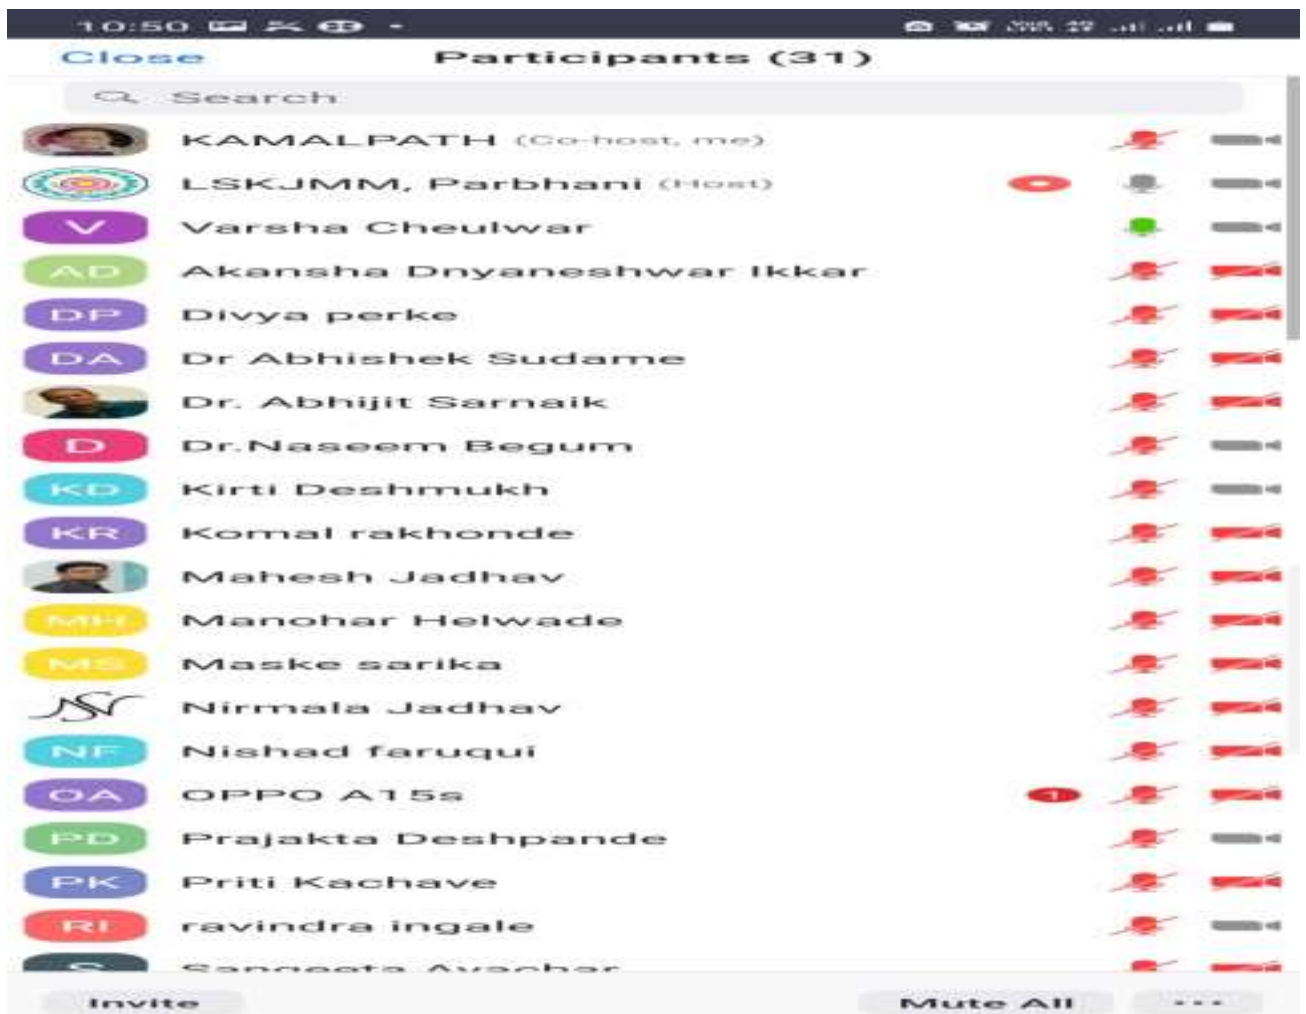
10:50

Close Participants (31)

Search

KAMALPATH (Co-host, me)

LSKJMM, Parbhani (Host)

V Varsha Cheulwar

AD Akansha Dnyaneshwar Ikkar

DP Divya perke

DA Dr Abhishek Sudame

Dr. Abhijit Sarnaik

D Dr.Naseem Begum

KD Kirti Deshmukh

KR Komal rakhonde

Mahesh Jadhav

MH Manohar Helwade

MS Maske sarika

Nirmala Jadhav

NF Nishad faruqui

OA OPPO A15s 1

PD Prajakta Deshpande

PK Priti Kachave

RI ravindra ingale

S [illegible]

Invite Mute All ...